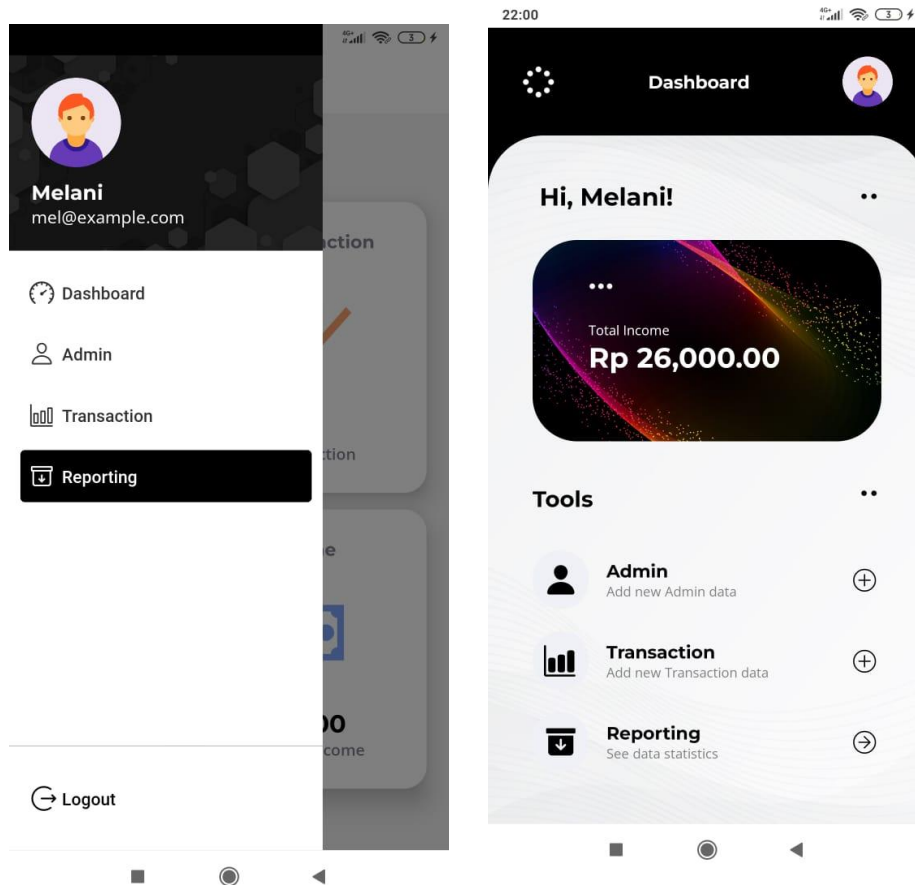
Melani
mel@example.com

Dashboard

Admin

Transaction

Reporting

Logout

ction

tion

e

00
come

22:00

Dashboard

Hi, Melani!

Total Income
Rp 26,000.00

Tools

Admin
Add new Admin data

Transaction
Add new Transaction data

Reporting
See data statistics